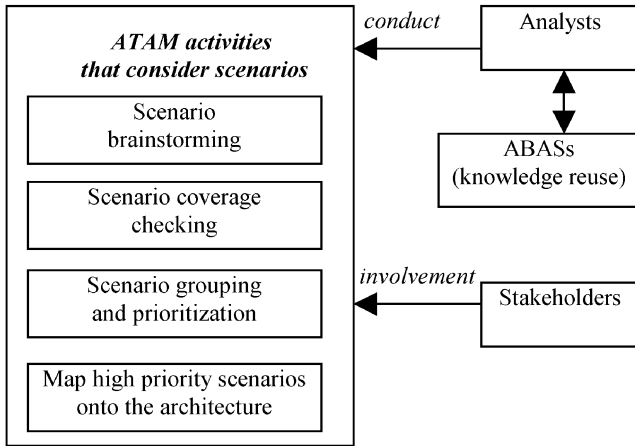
ATAM activities that consider scenarios

Scenario brainstorming

Scenario coverage checking

Scenario grouping and prioritization

Map high priority scenarios onto the architecture

conduct

Analysts

ABASs (knowledge reuse)

involvement

Stakeholders